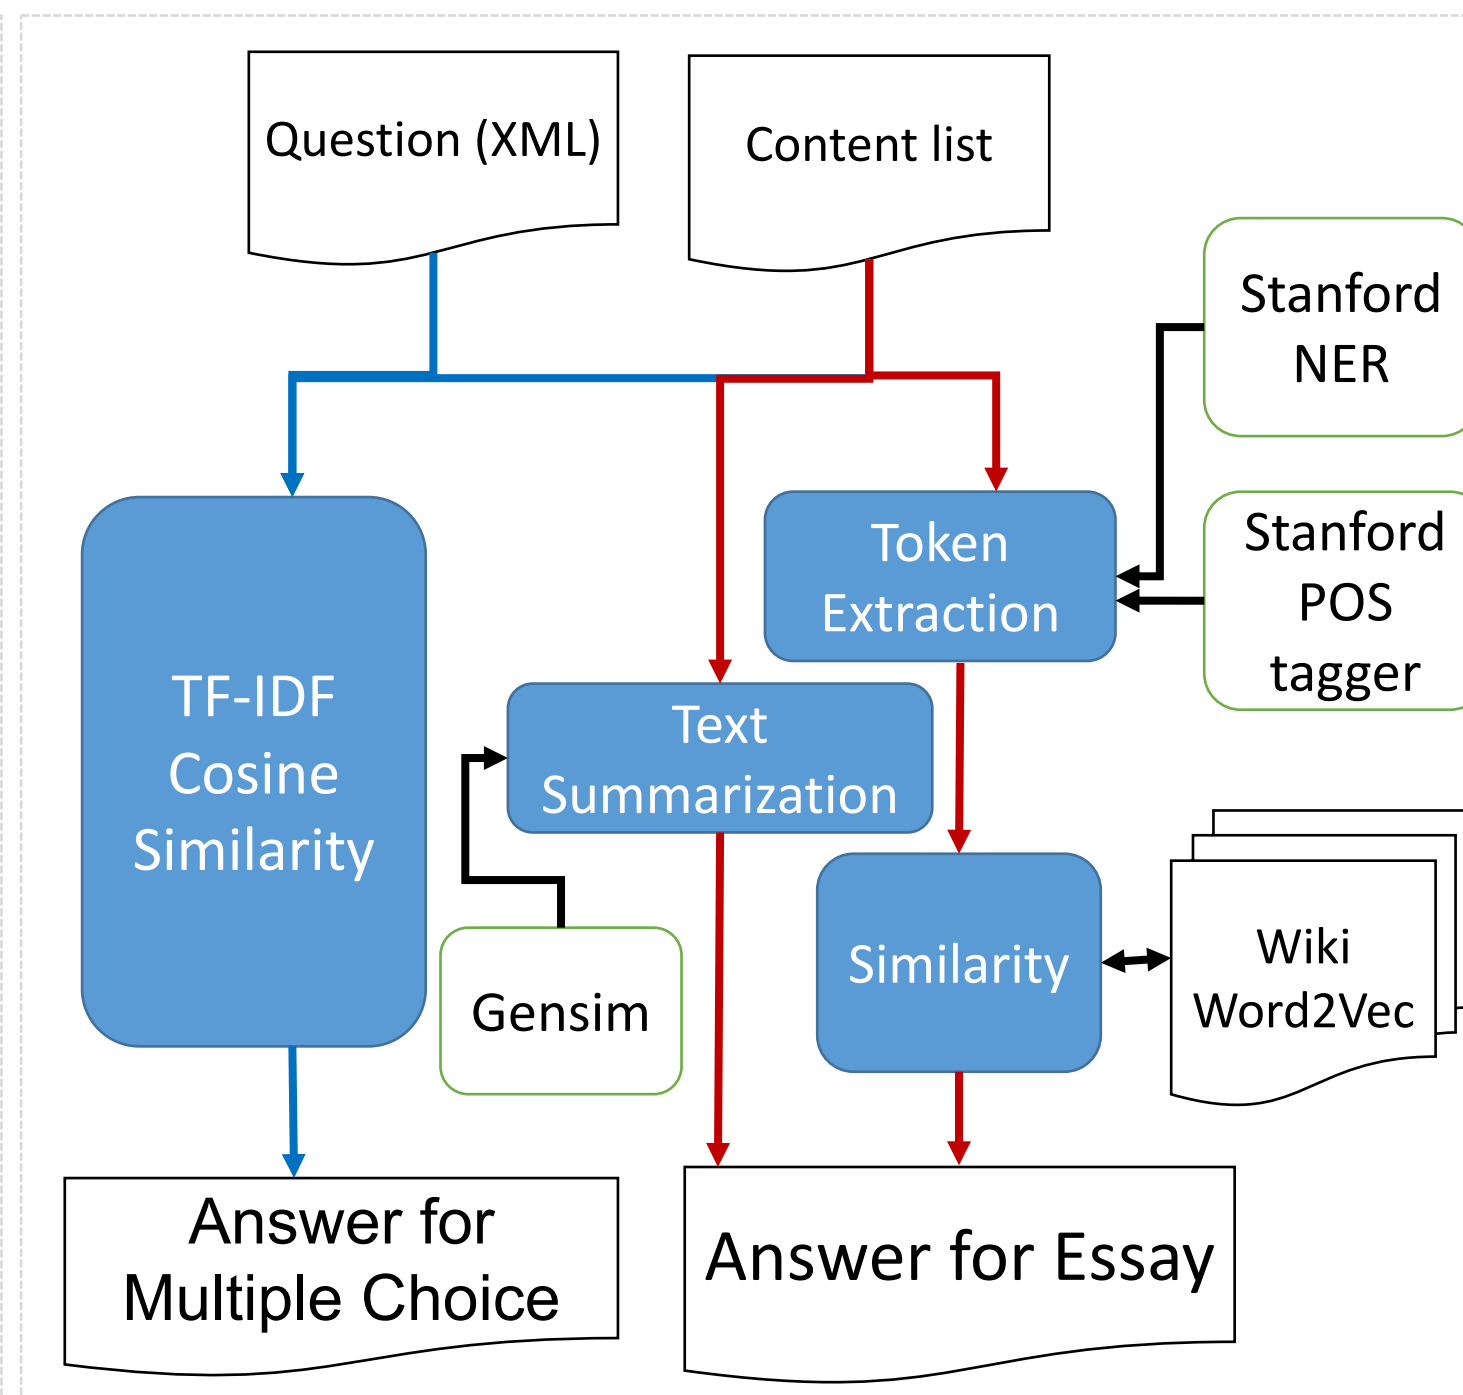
Question (XML)

Content list

Stanford NER

Stanford POS tagger

Token Extraction

TF-IDF Cosine Similarity

Text Summarization

Gensim

Similarity

Wiki Word2Vec

Answer for Multiple Choice

Answer for Essay